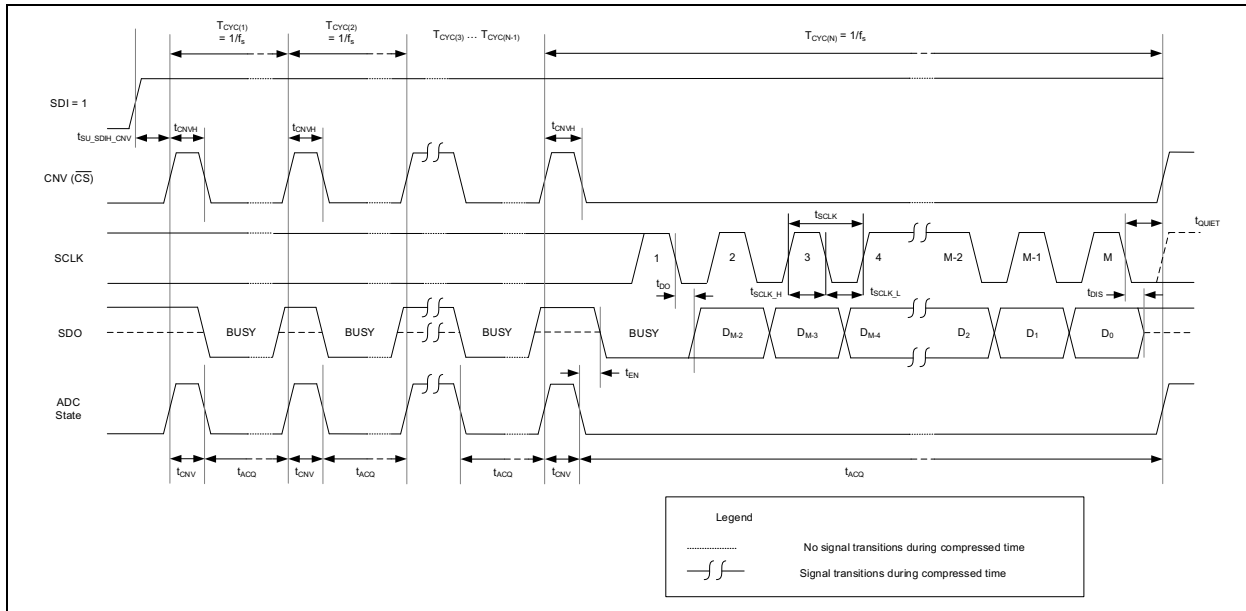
$T_{CYC(1)}$ $= 1/f_s$

$T_{CYC(2)}$ $= 1/f_s$

$T_{CYC(3)} \ldots T_{CYC(N-1)}$

$T_{CYC(N)} = 1/f_s$

SDI = 1

$t_{SU\_SDIH\_CNV}$

$t_{CNVH}$

$t_{CNVH}$

$t_{CNVH}$

CNV ($\overline{CS}$)

$t_{SCLK}$

$t_{QUIET}$

SCLK

1

2

3

4

M-2

M-1

M

$t_{DO}$

$t_{SCLK\_H}$

$t_{SCLK\_L}$

$t_{DIS}$

SDO

BUSY

BUSY

BUSY

BUSY

$D_{M-2}$

$D_{M-3}$

$D_{M-4}$

$D_2$

$D_1$

$D_0$

$t_{EN}$

ADC State

$t_{CNV}$

$t_{ACQ}$

$t_{CNV}$

$t_{ACQ}$

$t_{ACQ}$

$t_{CNV}$

$t_{ACQ}$

Legend

No signal transitions during compressed time

Signal transitions during compressed time